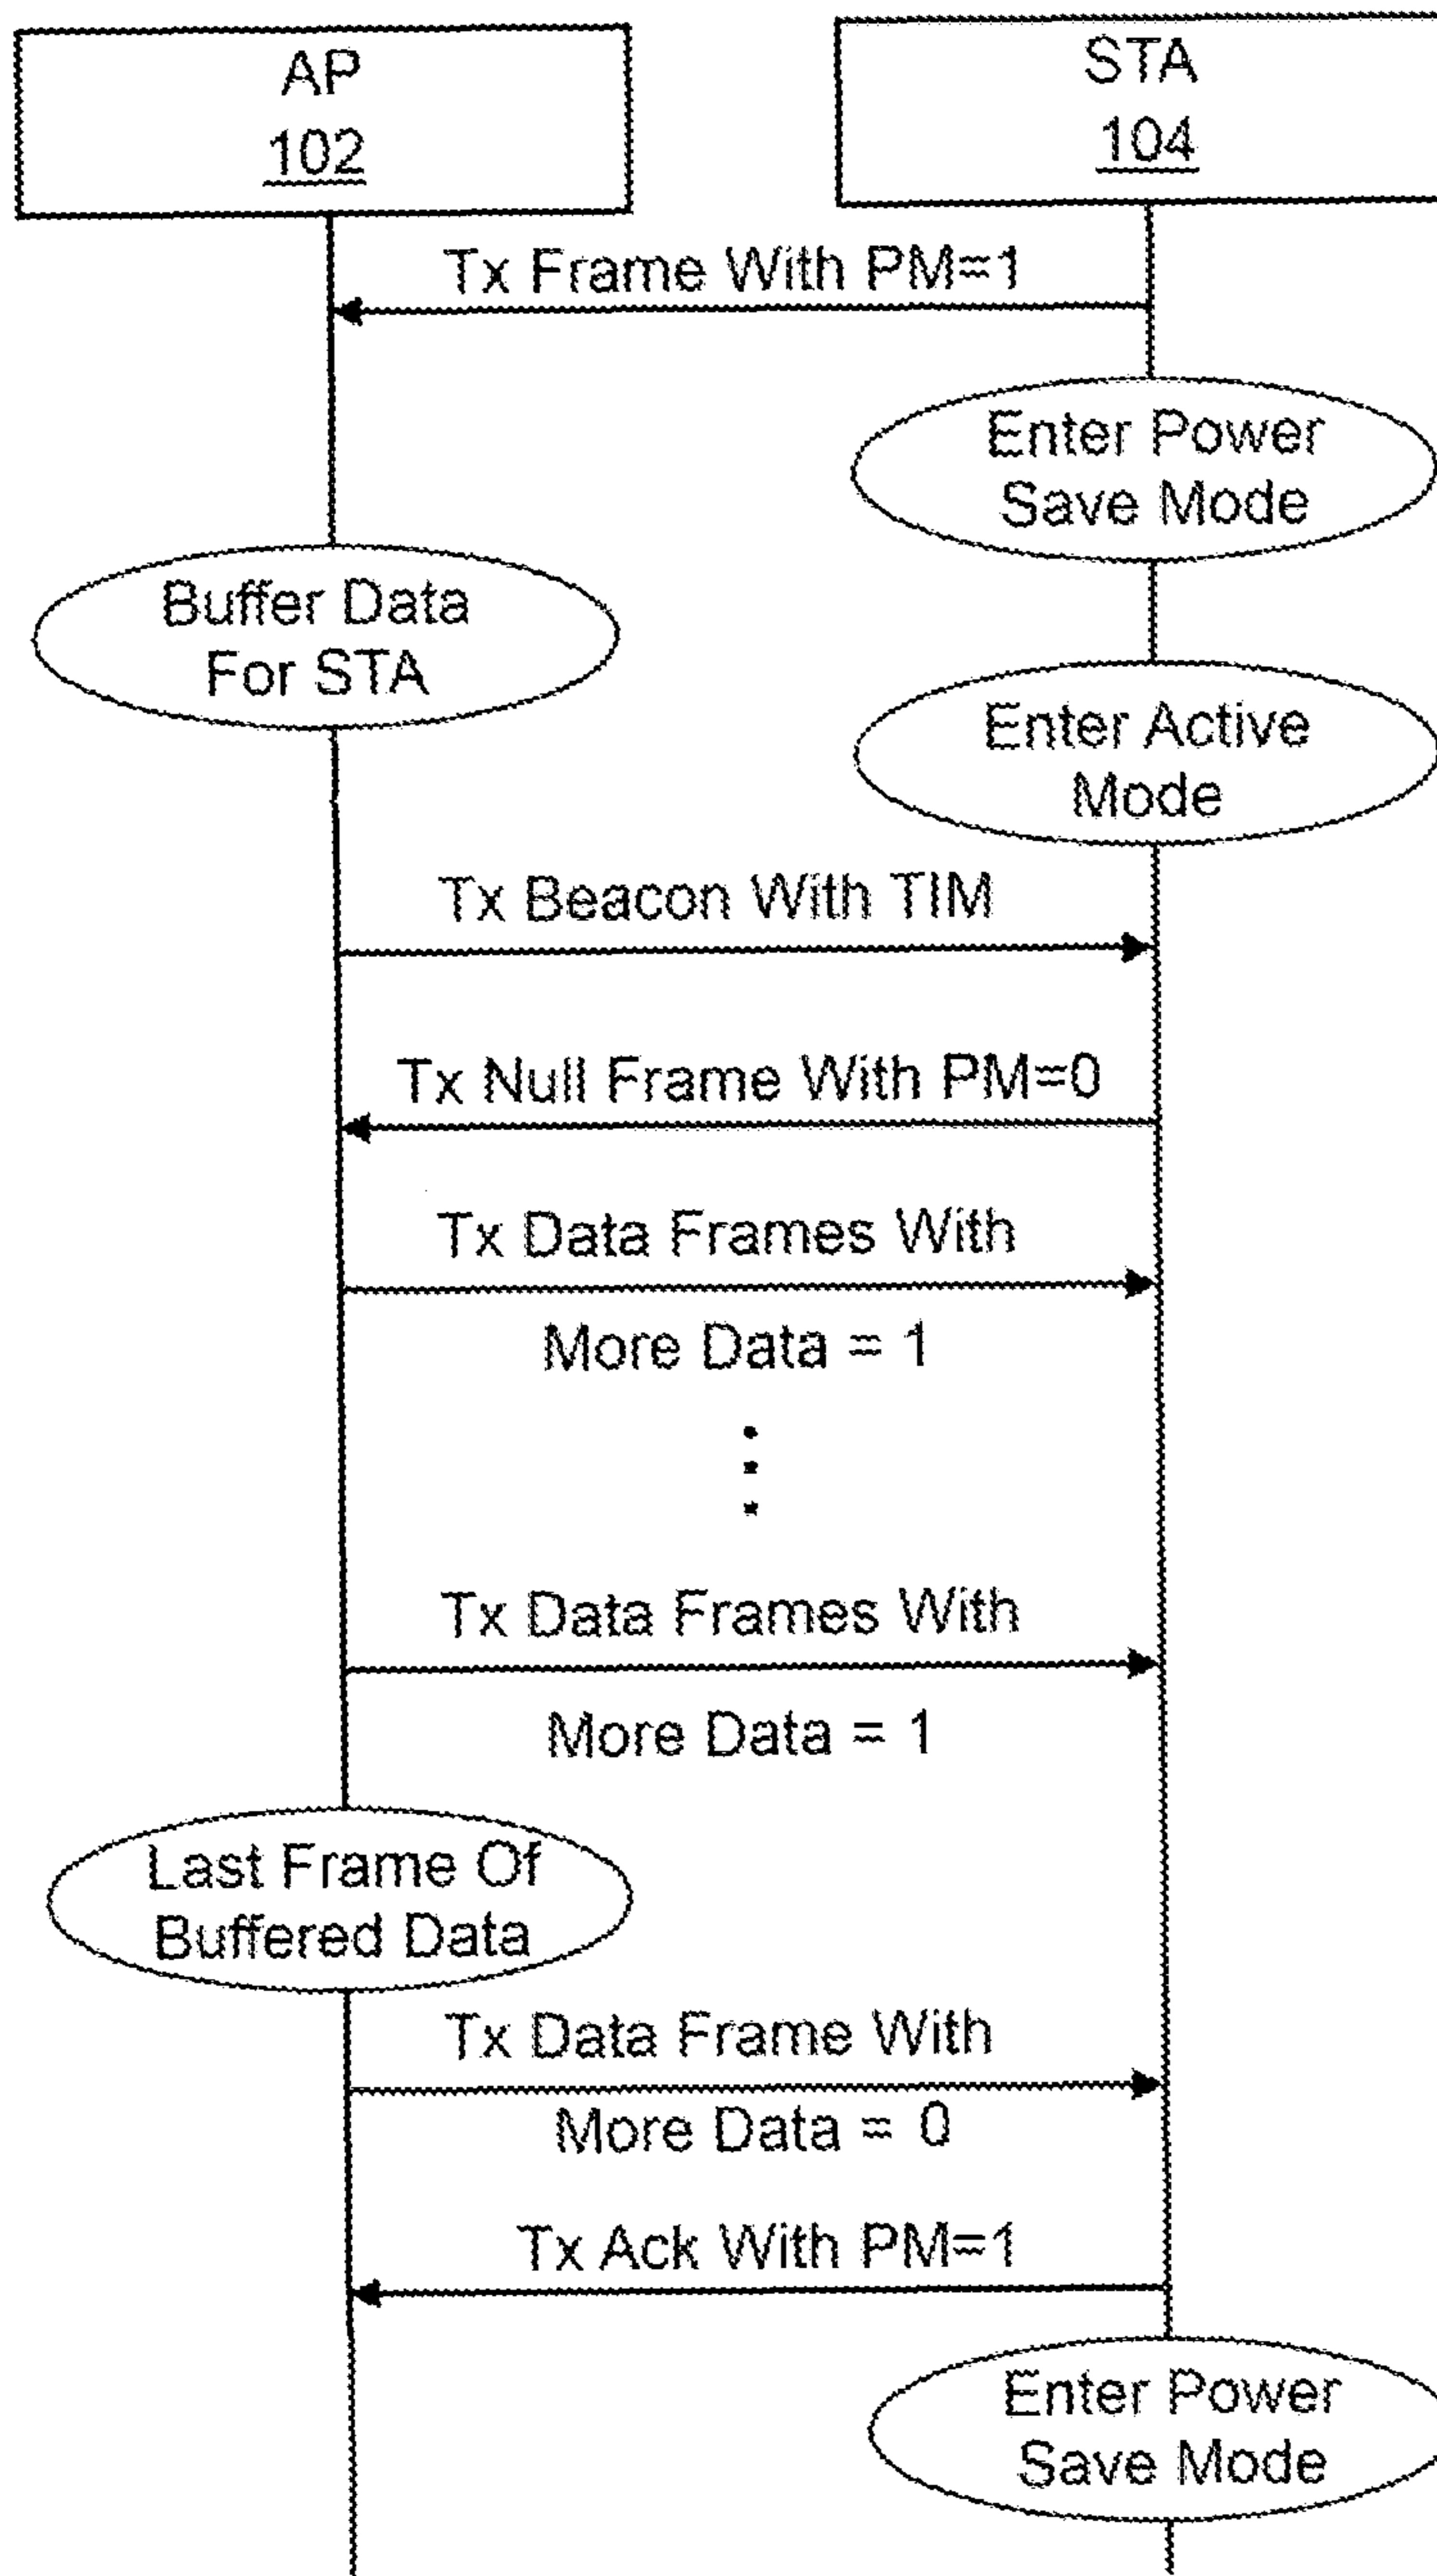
AP
102

STA
104

Tx Frame With PM=1

Enter Power Save Mode

Buffer Data For STA

Enter Active Mode

Tx Beacon With TIM

Tx Null Frame With PM=0

Tx Data Frames With
More Data = 1

Tx Data Frames With
More Data = 1

Last Frame Of Buffered Data

Tx Data Frame With
More Data = 0

Tx Ack With PM=1

Enter Power Save Mode